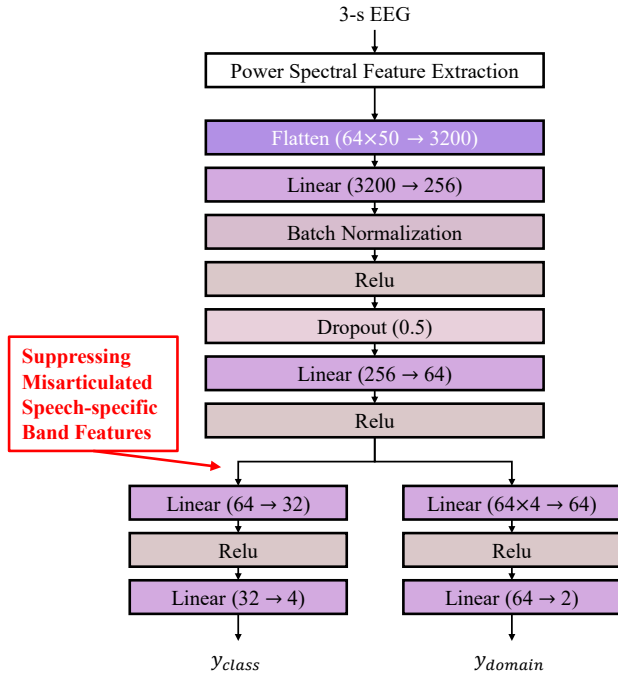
3-s EEG

Power Spectral Feature Extraction

Flatten (64×50 → 3200)

Linear (3200 → 256)

Batch Normalization

Relu

Dropout (0.5)

Linear (256 → 64)

Relu

Suppressing Misarticulated Speech-specific Band Features

Linear (64 → 32)

Relu

Linear (32 → 4)

$y_{class}$

Linear (64×4 → 64)

Relu

Linear (64 → 2)

$y_{domain}$